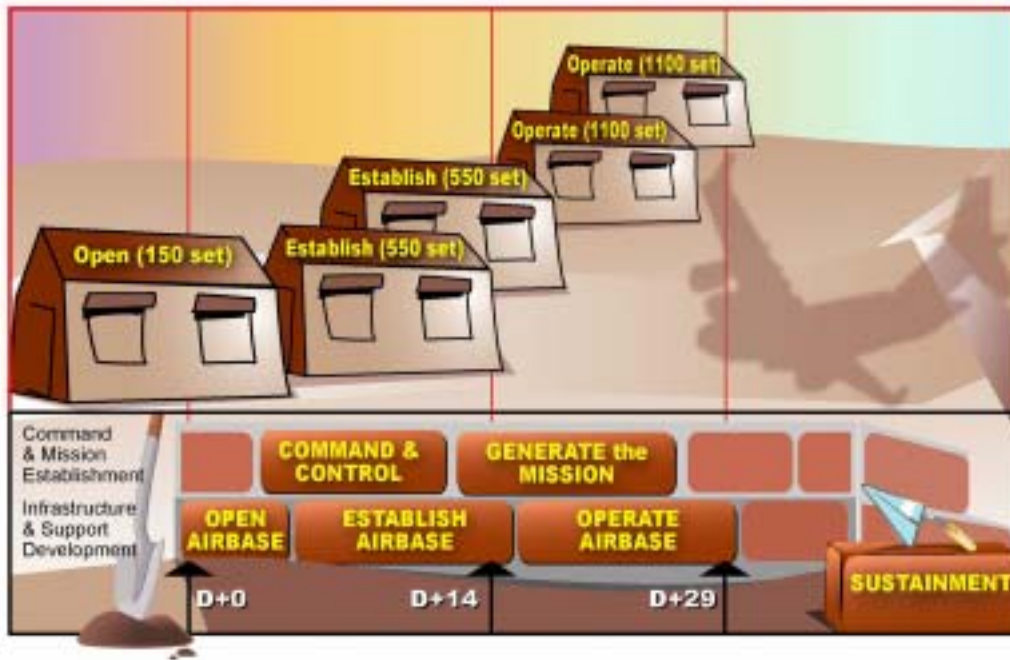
Operate (1100 set)

Operate (1100 set)

Establish (550 set)

Establish (550 set)

Open (150 set)

Command & Mission Establishment

Infrastructure & Support Development

COMMAND & CONTROL

GENERATE the MISSION

OPEN AIRBASE

ESTABLISH AIRBASE

OPERATE AIRBASE

SUSTAINMENT

D+0

D+14

D+29